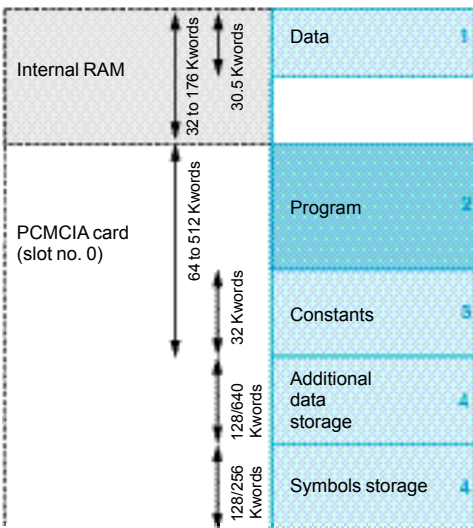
Internal RAM

32 to 176 Kwords

30.5 Kwords

Data 1

PCMCIA card (slot no. 0)

64 to 512 Kwords

Program 2

32 Kwords

Constants 3

128/640 Kwords

Additional data storage 4

128/256 Kwords

Symbols storage 4